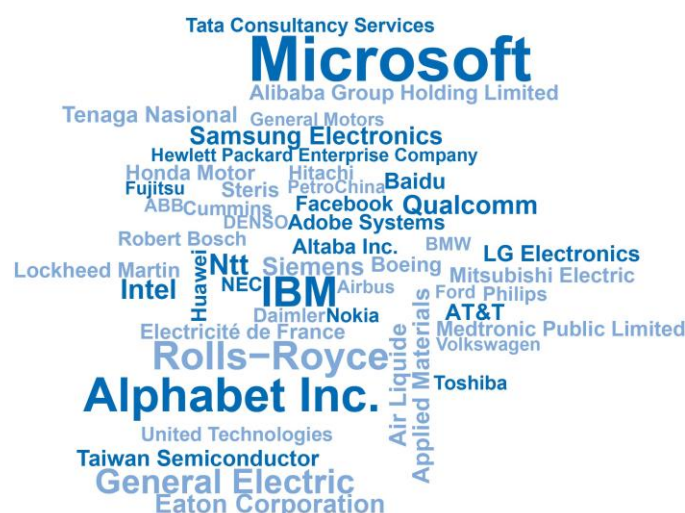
Tata Consultancy Services
Microsoft
Alibaba Group Holding Limited
Tenaga Nasional
General Motors
Samsung Electronics
Hewlett Packard Enterprise Company
Honda Motor
Hitachi
Fujitsu
Steris
PetroChina
Baidu
ABB
Cummins
Facebook
Qualcomm
DENSO
Adobe Systems
Robert Bosch
Altaba Inc.
BMW
LG Electronics
Lockheed Martin
Huawei
Ntt
Siemens
Boeing
Mitsubishi Electric
Intel
NEC
IBM
Airbus
Ford
Philips
Daimler
Nokia
AT&T
Electricité de France
Medtronic Public Limited
Volkswagen
Rolls−Royce
Air Liquide
Applied Materials
Toshiba
Alphabet Inc.
United Technologies
Taiwan Semiconductor
General Electric
Eaton Corporation